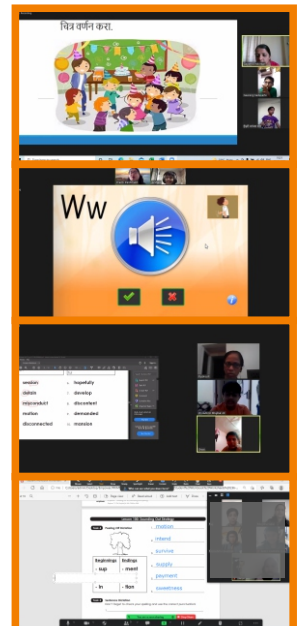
चित्र वर्णन करा.

Ww

session
dolphin
misconduct
motion
disconnected

hopefully
develop
discontent
demanded
mansion

Beginnings
sup
in

Endings
ment
tion

motion
intend
survive
supply
payment
sweetness